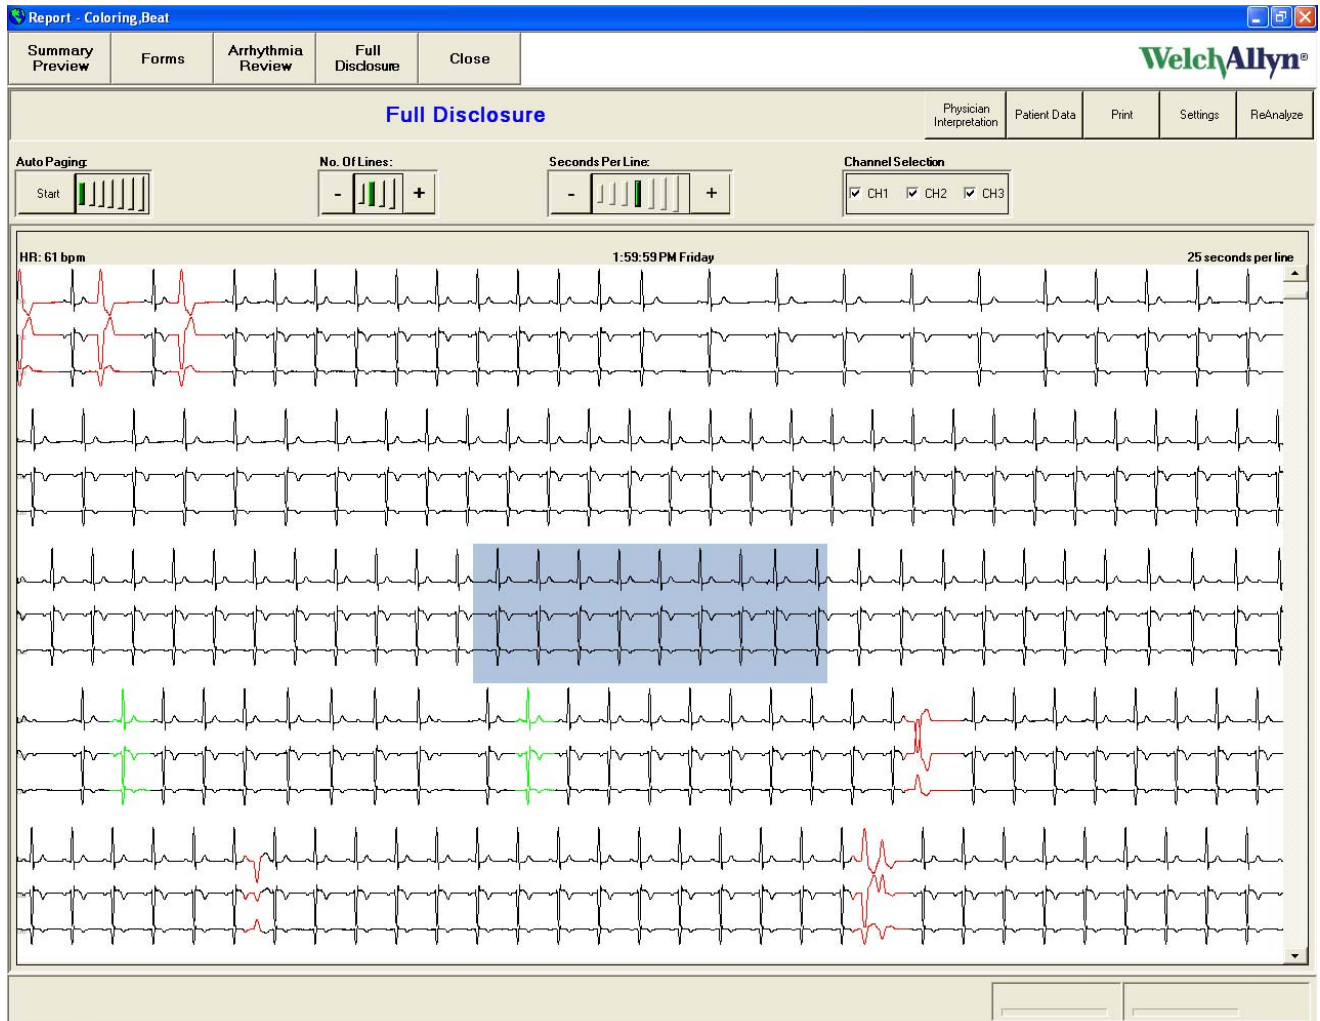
Report - Coloring,Beat

Summary Preview | Forms | Arrhythmia Review | Full Disclosure | Close

WelchAllyn®

Full Disclosure

Physician Interpretation | Patient Data | Print | Settings | ReAnalyze

Auto Paging:
Start

No. Of Lines:
- +

Seconds Per Line:
- +

Channel Selection
CH1 CH2 CH3

HR: 61 bpm

1:59:59 PM Friday

25 seconds per line